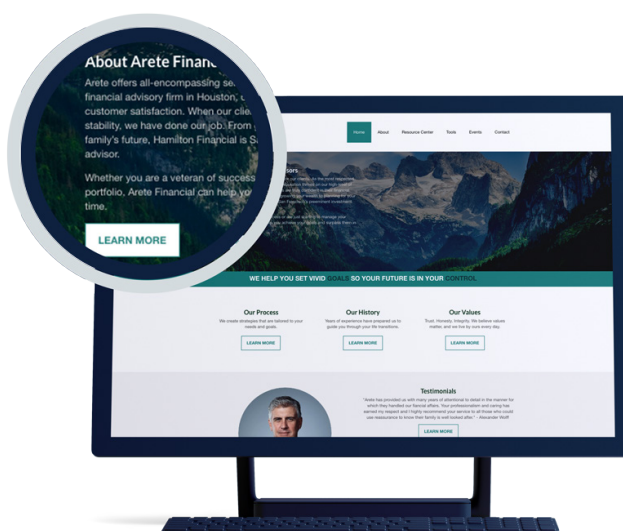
About Arete Financ

Arete offers all-encompassing se financial advisory firm in Houston, customer satisfaction. When our cli stability, we have done our job. From family's future, Hamilton Financial is S advisor.

Whether you are a veteran of success portfolio, Arete Financial can help yo time.

LEARN MORE

Home About Resource Center Tools Events Contact

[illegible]

WE HELP YOU SET VIVID GOALS SO YOUR FUTURE IS IN YOUR CONTROL

Our Process

We create strategies that are tailored to your needs and goals.

LEARN MORE

Our History

Years of experience have prepared us to guide you through your life transitions.

LEARN MORE

Our Values

Trust. Honesty. Integrity. We believe values matter, and we live by ours every day.

LEARN MORE

Testimonials

"Arete has provided us with many years of attention to detail in the manner for which they handled our financial affairs. Your professionalism and caring has earned my respect and I highly recommend your service to all those who could use reassurance to know their family is well looked after." - Alexander Wolff

LEARN MORE